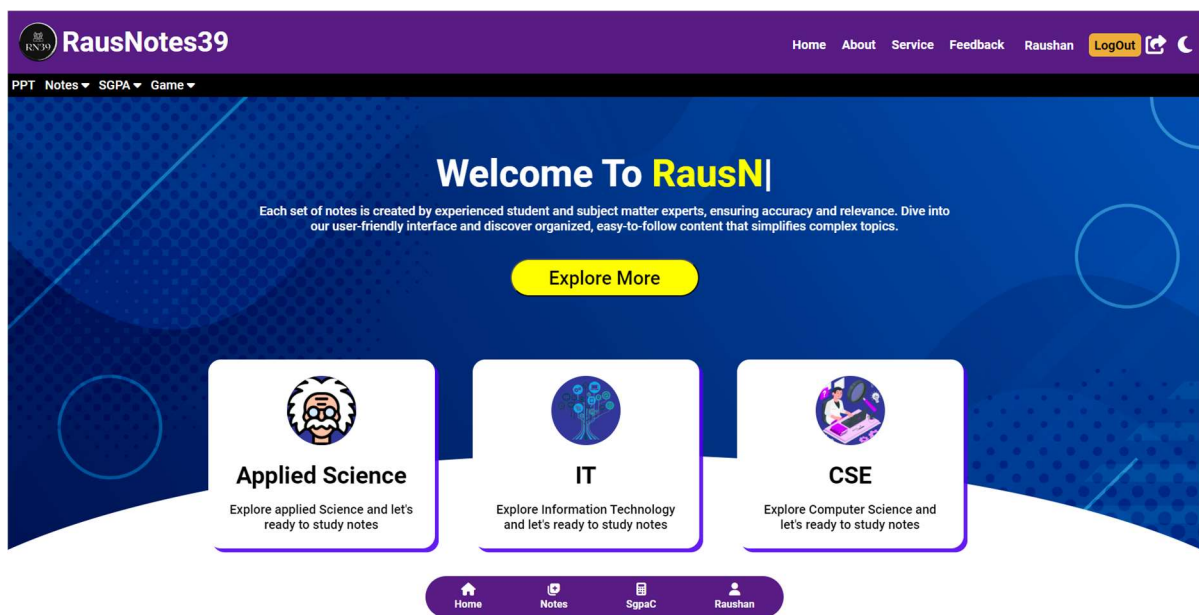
RN39 RausNotes39

Home About Service Feedback Raushan LogOut

PPT Notes SGPA Game

Welcome To RausN|

Each set of notes is created by experienced student and subject matter experts, ensuring accuracy and relevance. Dive into our user-friendly interface and discover organized, easy-to-follow content that simplifies complex topics.

Explore More

Applied Science

Explore applied Science and let's ready to study notes

IT

Explore Information Technology and let's ready to study notes

CSE

Explore Computer Science and let's ready to study notes

Home Notes SgpaC Raushan